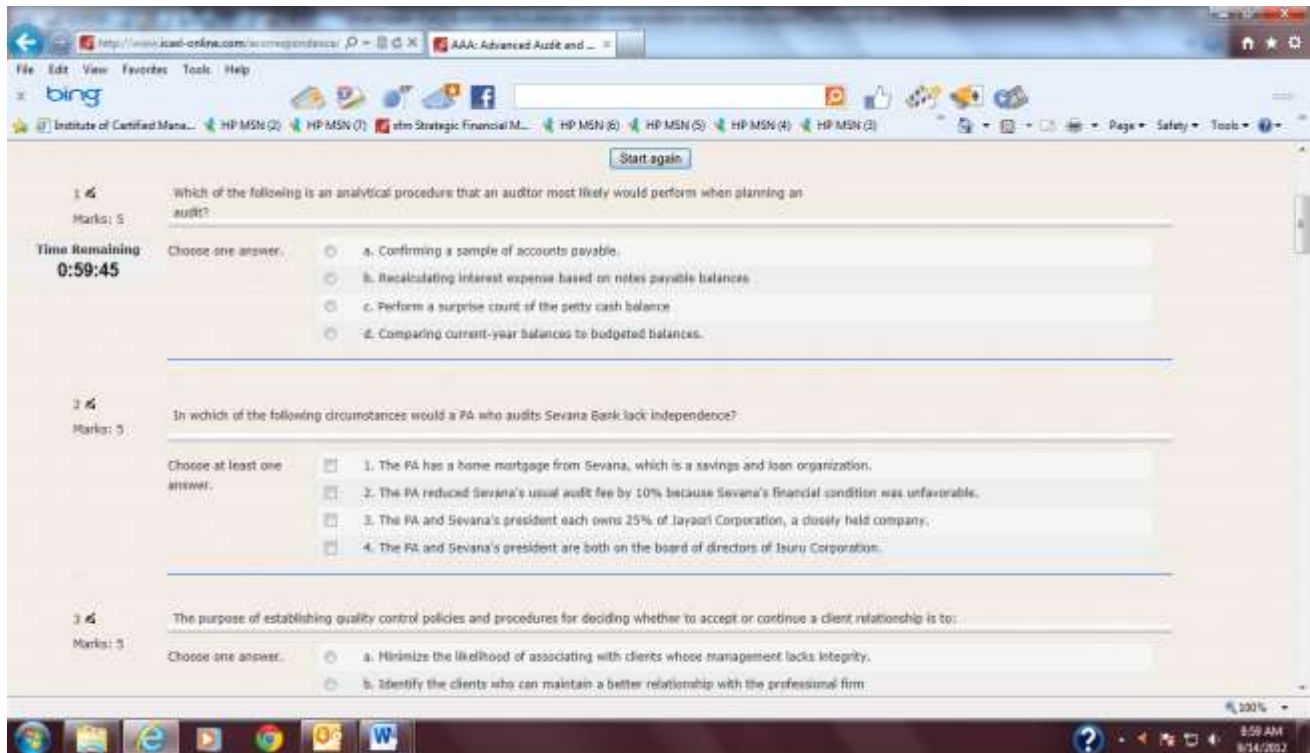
http://www.icasl-online.com/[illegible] AAA: Advanced Audit and ... ×

File Edit View Favorites Tools Help

bing

Institute of Certified Mana... HP MSN (2) HP MSN (7) sfm Strategic Financial M... HP MSN (6) HP MSN (5) HP MSN (4) HP MSN (3)

Page ▾ Safety ▾ Tools ▾

Start again

1
Marks: 5

Which of the following is an analytical procedure that an auditor most likely would perform when planning an audit?

Time Remaining
0:59:45

Choose one answer.

a. Confirming a sample of accounts payable.
b. Recalculating interest expense based on notes payable balances
c. Perform a surprise count of the petty cash balance
d. Comparing current-year balances to budgeted balances.

2
Marks: 5

In wchich of the following circumstances would a PA who audits Sevana Bank lack independence?

Choose at least one answer.

1. The PA has a home mortgage from Sevana, which is a savings and loan organization.
2. The PA reduced Sevana's usual audit fee by 10% because Sevana's financial condition was unfavorable.
3. The PA and Sevana's president each owns 25% of Jayasri Corporation, a closely held company.
4. The PA and Sevana's president are both on the board of directors of Isuru Corporation.

3
Marks: 5

The purpose of establishing quality control policies and procedures for deciding whether to accept or continue a client relationship is to:

Choose one answer.

a. Minimize the likelihood of associating with clients whose management lacks integrity.
b. Identify the clients who can maintain a better relationship with the professional firm

100%

8:59 AM
9/14/2012